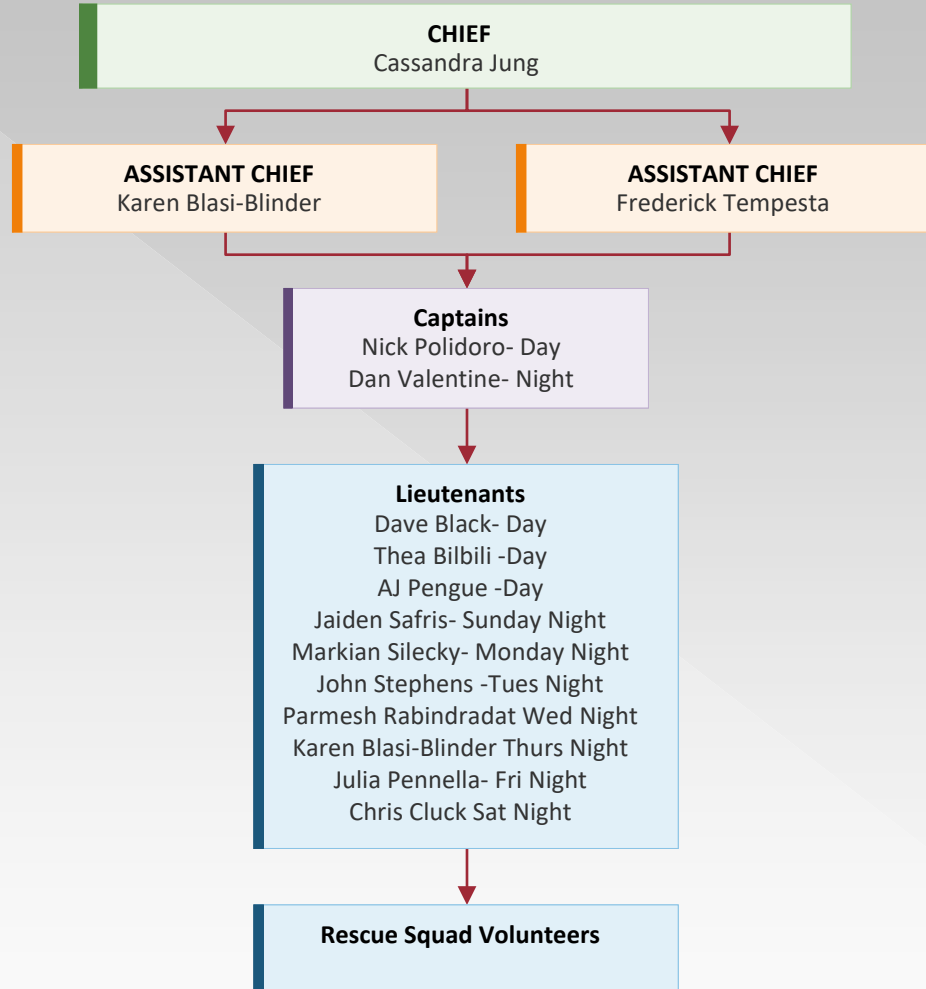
CHIEF
Cassandra Jung

ASSISTANT CHIEF
Karen Blasi-Blinder

ASSISTANT CHIEF
Frederick Tempesta

Captains
Nick Polidoro- Day
Dan Valentine- Night

Lieutenants
Dave Black- Day
Thea Bilbili -Day
AJ Pengue -Day
Jaiden Safris- Sunday Night
Markian Silecky- Monday Night
John Stephens -Tues Night
Parmesh Rabindradat Wed Night
Karen Blasi-Blinder Thurs Night
Julia Pennella- Fri Night
Chris Cluck Sat Night

Rescue Squad Volunteers